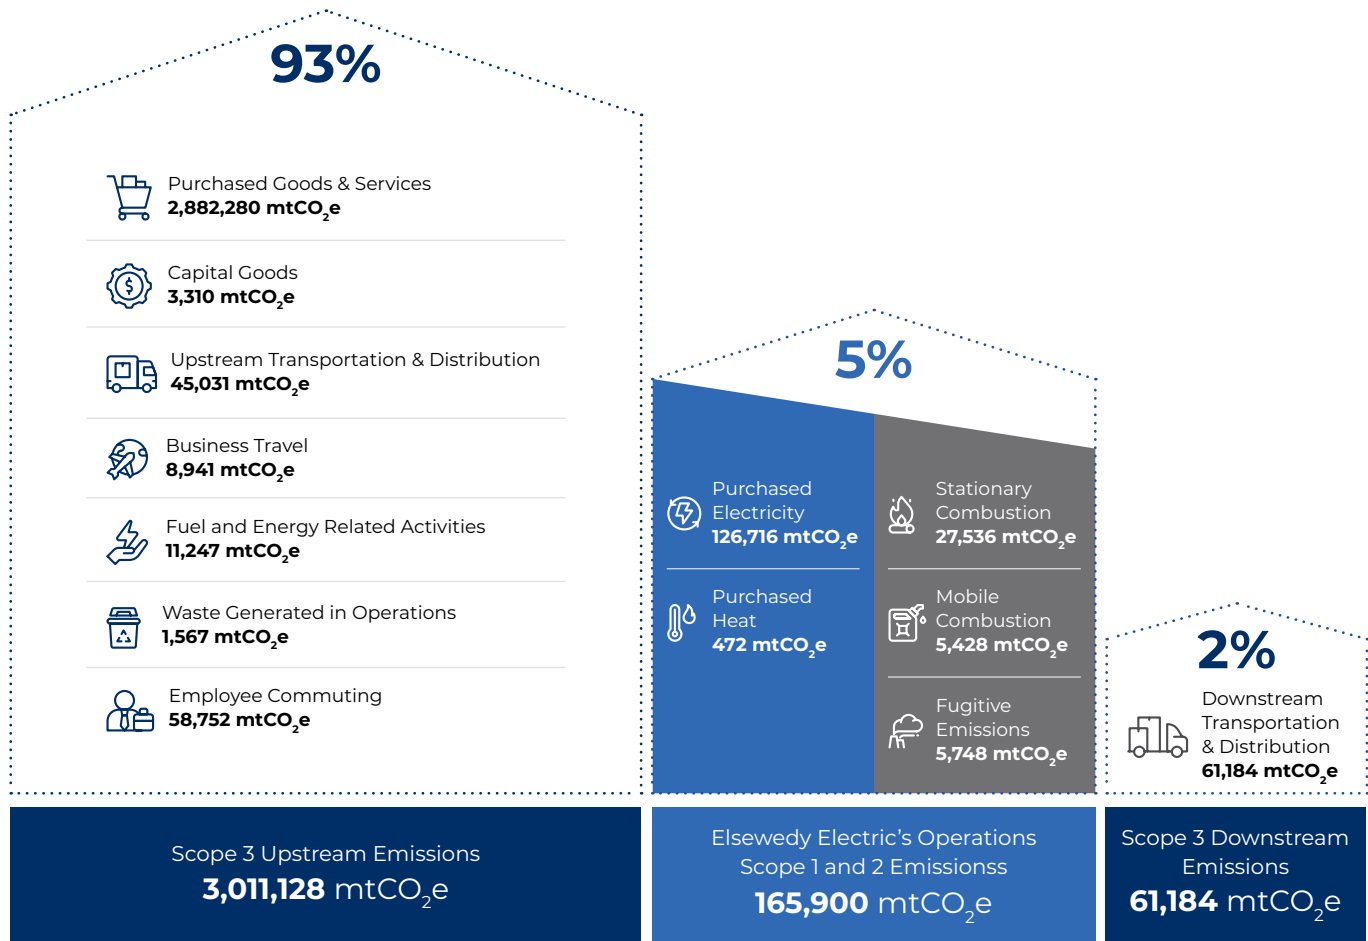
93%

Purchased Goods & Services
2,882,280 mt$CO_2$e

Capital Goods
3,310 mt$CO_2$e

Upstream Transportation & Distribution
45,031 mt$CO_2$e

Business Travel
8,941 mt$CO_2$e

Fuel and Energy Related Activities
11,247 mt$CO_2$e

Waste Generated in Operations
1,567 mt$CO_2$e

Employee Commuting
58,752 mt$CO_2$e

5%

Purchased Electricity
126,716 mt$CO_2$e

Purchased Heat
472 mt$CO_2$e

Stationary Combustion
27,536 mt$CO_2$e

Mobile Combustion
5,428 mt$CO_2$e

Fugitive Emissions
5,748 mt$CO_2$e

2%

Downstream Transportation & Distribution
61,184 mt$CO_2$e

Scope 3 Upstream Emissions
3,011,128 mt$CO_2$e

Elsewedy Electric's Operations Scope 1 and 2 Emissionss
165,900 mt$CO_2$e

Scope 3 Downstream Emissions
61,184 mt$CO_2$e